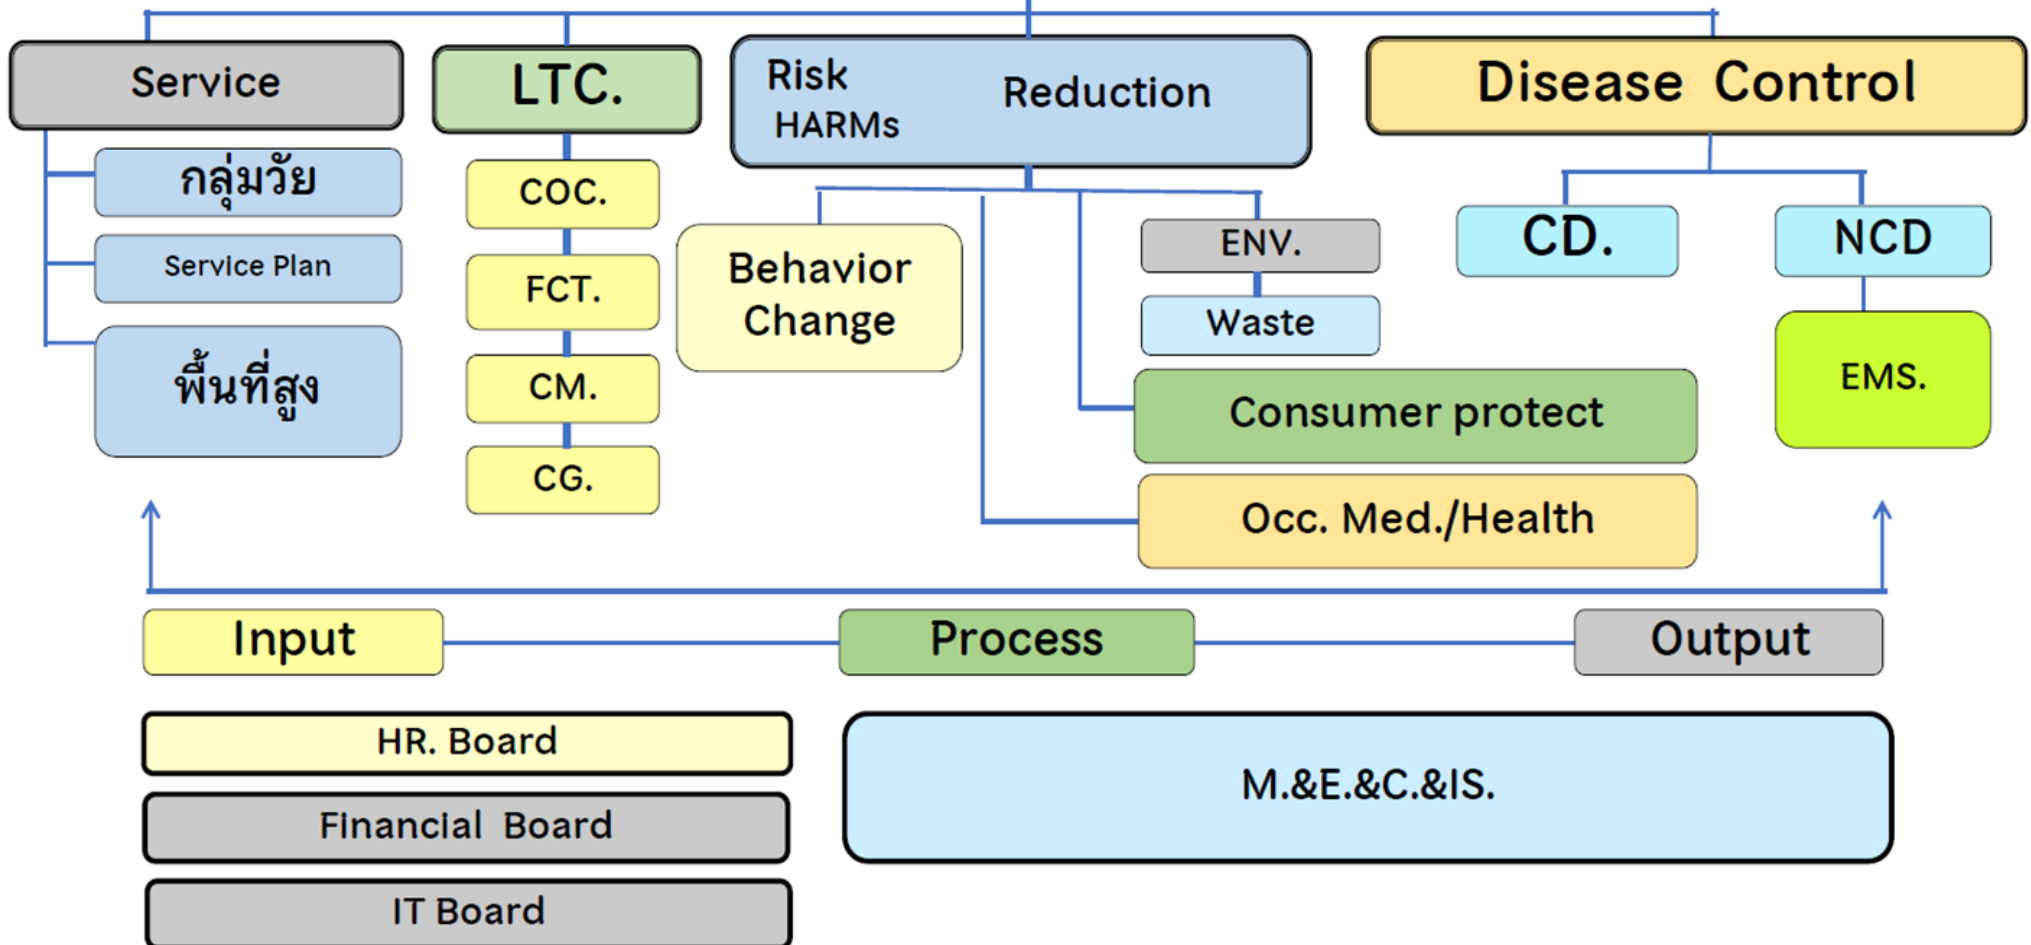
Service

กลุ่มวัย

Service Plan

พื้นที่สูง

LTC.

COC.

FCT.

CM.

CG.

Risk HARMs Reduction

Behavior Change

ENV.

Waste

Consumer protect

Occ. Med./Health

Disease Control

CD.

NCD

EMS.

Input

Process

Output

HR. Board

Financial Board

IT Board

M.&E.&C.&IS.